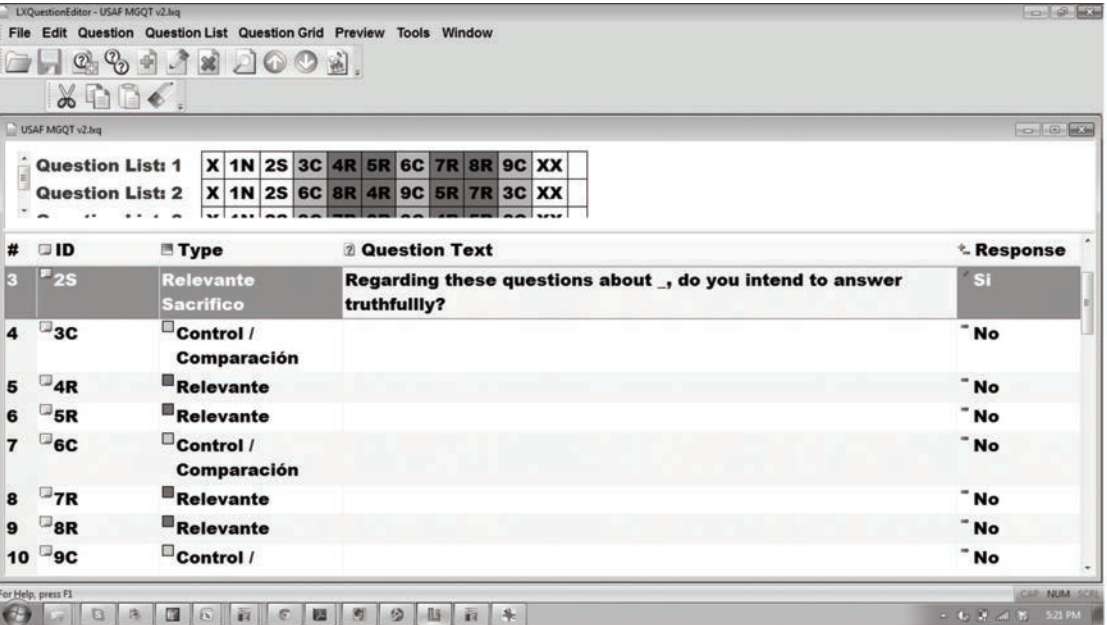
LXQuestionEditor - USAF MGQT v2.lxq

File Edit Question Question List Question Grid Preview Tools Window

USAF MGQT v2.lxq

| Question List: 1 | X | 1N | 2S | 3C | 4R | 5R | 6C | 7R | 8R | 9C | XX |
|---|---|---|---|---|---|---|---|---|---|---|---|
| Question List: 2 | X | 1N | 2S | 6C | 8R | 4R | 9C | 5R | 7R | 3C | XX |

| # | ID | Type | Question Text | Response |
|---|---|---|---|---|
| 3 | 2S | Relevante Sacrifico | Regarding these questions about _, do you intend to answer truthfullly? | Si |
| 4 | 3C | Control / Comparación | | No |
| 5 | 4R | Relevante | | No |
| 6 | 5R | Relevante | | No |
| 7 | 6C | Control / Comparación | | No |
| 8 | 7R | Relevante | | No |
| 9 | 8R | Relevante | | No |
| 10 | 9C | Control / | | No |

For Help, press F1

CAP NUM SCRL

5:21 PM